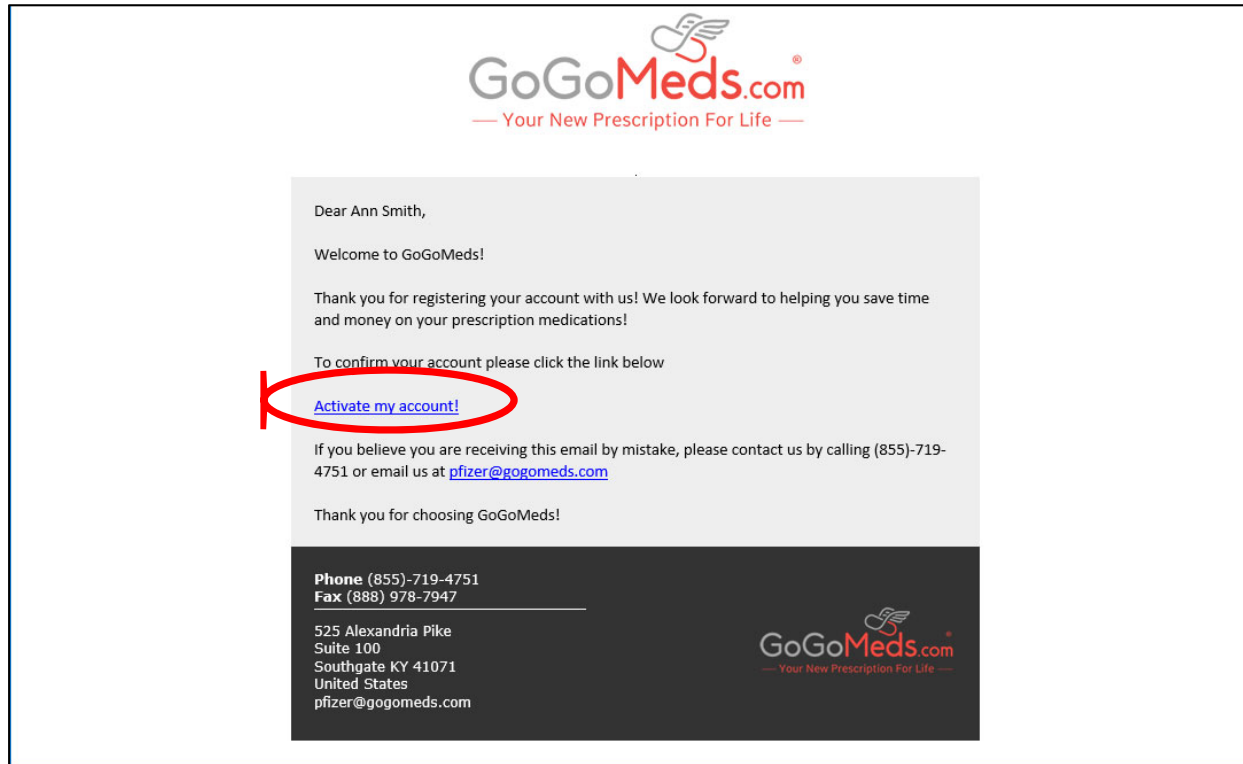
GoGoMeds.com®
— Your New Prescription For Life —

Dear Ann Smith,

Welcome to GoGoMeds!

Thank you for registering your account with us! We look forward to helping you save time and money on your prescription medications!

To confirm your account please click the link below

Activate my account!

If you believe you are receiving this email by mistake, please contact us by calling (855)-719-4751 or email us at pfizer@gogomeds.com

Thank you for choosing GoGoMeds!

**Phone** (855)-719-4751
**Fax** (888) 978-7947

525 Alexandria Pike
Suite 100
Southgate KY 41071
United States
pfizer@gogomeds.com

GoGoMeds.com®
— Your New Prescription For Life —